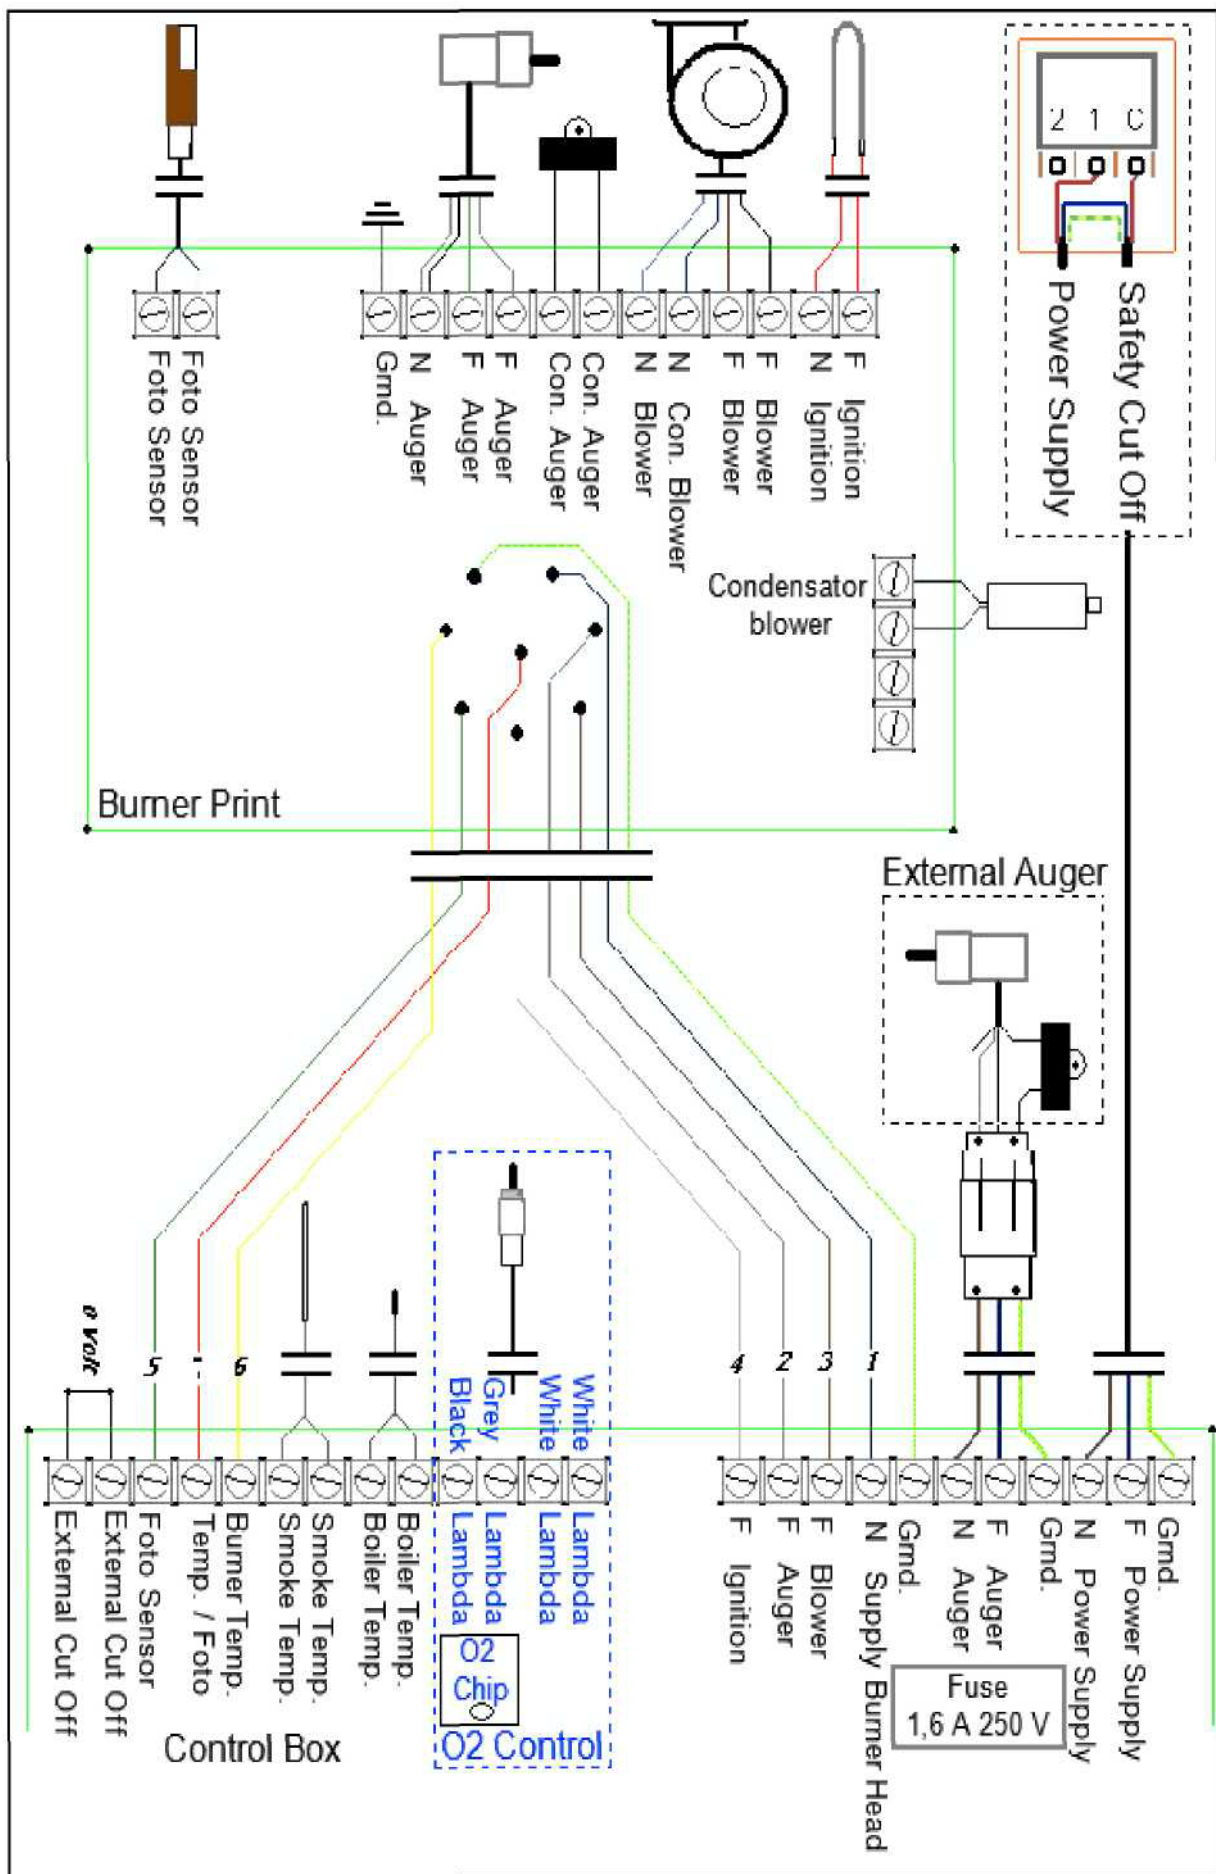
2 1 C

Power Supply
Safety Cut Off

Foto Sensor
Foto Sensor

Grnd.
N Auger
F Auger
F Auger
Con. Auger
Con. Auger
N Blower
N Con. Blower
F Blower
F Blower
N Ignition
F Ignition

Condensator blower

Burner Print

External Auger

0 Volt
5
6
4
2
3
1

Black
Grey
White
White

External Cut Off
External Cut Off
Foto Sensor
Temp. / Foto
Burner Temp.
Smoke Temp.
Smoke Temp.
Boiler Temp.
Boiler Temp.
Lambda
Lambda
Lambda
Lambda

O2 Chip

Control Box

O2 Control

F Ignition
F Auger
F Blower
N Supply Burner Head
Grnd.
N Auger
F Auger
Grnd.
N Power Supply
F Power Supply
Grnd.

Fuse
1,6 A 250 V